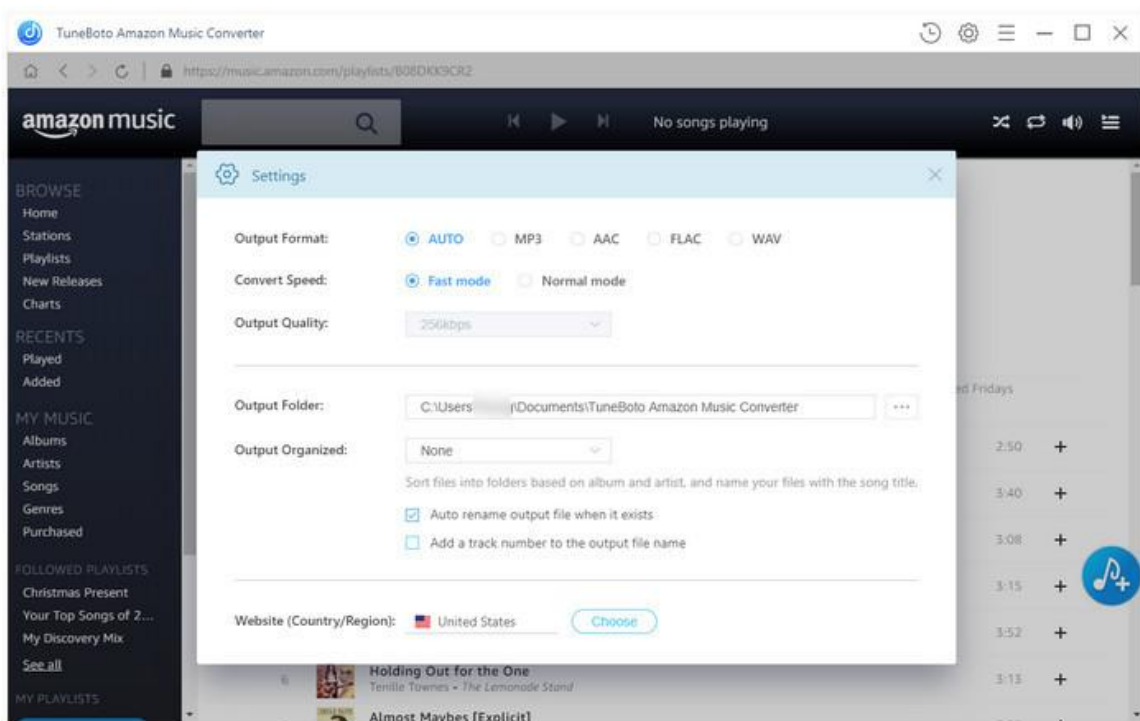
TuneBoto Amazon Music Converter

https://music.amazon.com/playlists/B08DKK9CR2

amazon music

No songs playing

BROWSE
Home
Stations
Playlists
New Releases
Charts

RECENTS
Played
Added

MY MUSIC
Albums
Artists
Songs
Genres
Purchased

FOLLOWED PLAYLISTS
Christmas Present
Your Top Songs of 2...
My Discovery Mix
See all

MY PLAYLISTS

Settings

Output Format: AUTO MP3 AAC FLAC WAV

Convert Speed: Fast mode Normal mode

Output Quality: 256kbps

Output Folder: C:\Users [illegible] \Documents\TuneBoto Amazon Music Converter ...

Output Organized: None

Sort files into folders based on album and artist, and name your files with the song title.

Auto rename output file when it exists

Add a track number to the output file name

Website (Country/Region): United States Choose

ed Fridays

2:50 +
3:40 +
3:08 +
3:15 +
3:52 +

6 Holding Out for the One
Tenille Townes • The Lemonade Stand
3:13 +

Almost Maybes [Explicit]